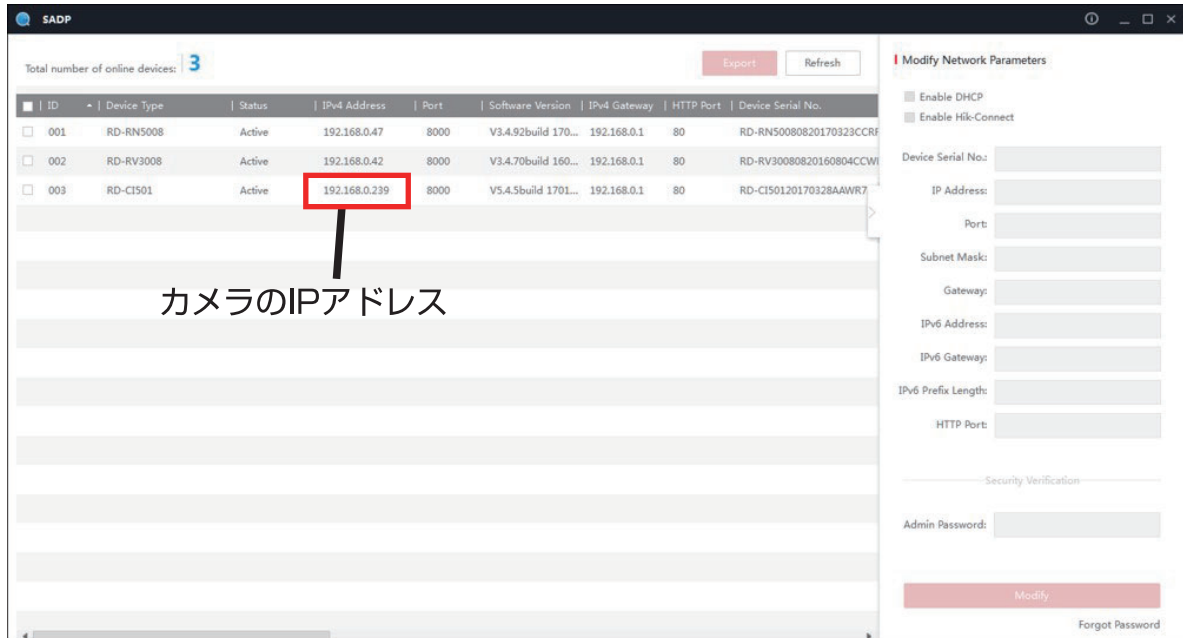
SADP

Total number of online devices: 3

Export Refresh

| ID | Device Type | Status | IPv4 Address | Port | Software Version | IPv4 Gateway | HTTP Port | Device Serial No. |
|---|---|---|---|---|---|---|---|---|
| 001 | RD-RN5008 | Active | 192.168.0.47 | 8000 | V3.4.92build 170... | 192.168.0.1 | 80 | RD-RN50080820170323CCRF |
| 002 | RD-RV3008 | Active | 192.168.0.42 | 8000 | V3.4.70build 160... | 192.168.0.1 | 80 | RD-RV30080820160804CCWI |
| 003 | RD-CI501 | Active | 192.168.0.239 | 8000 | V5.4.5build 1701... | 192.168.0.1 | 80 | RD-CI50120170328AAWR7 |

カメラのIPアドレス

Modify Network Parameters

Enable DHCP
Enable Hik-Connect

Device Serial No.:
IP Address:
Port:
Subnet Mask:
Gateway:
IPv6 Address:
IPv6 Gateway:
IPv6 Prefix Length:
HTTP Port:

Security Verification

Admin Password:

Modify

Forgot Password